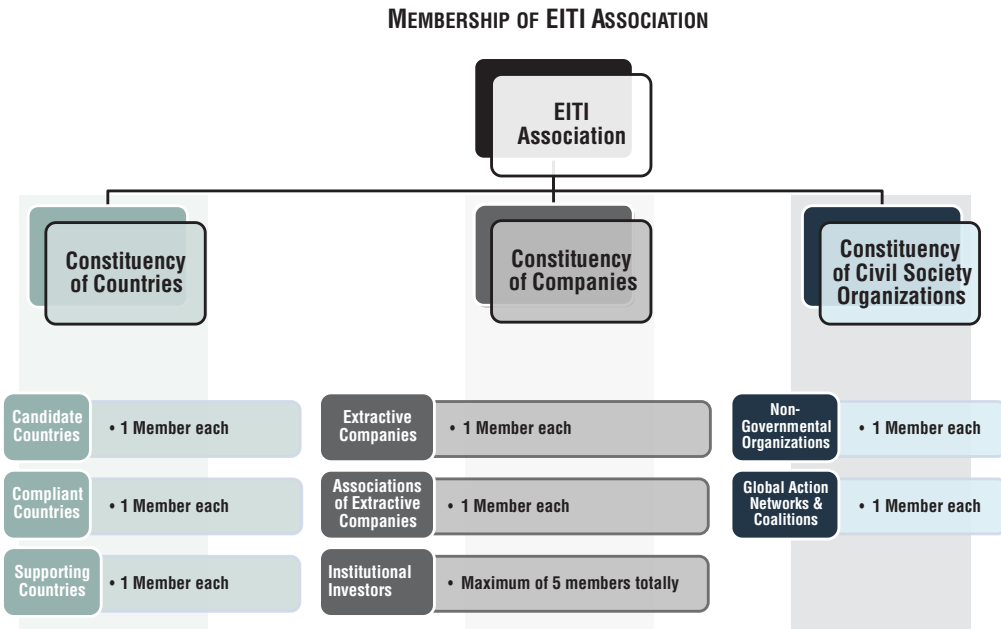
MEMBERSHIP OF EITI ASSOCIATION

EITI Association

Constituency of Countries

Constituency of Companies

Constituency of Civil Society Organizations

Candidate Countries
• 1 Member each

Compliant Countries
• 1 Member each

Supporting Countries
• 1 Member each

Extractive Companies
• 1 Member each

Associations of Extractive Companies
• 1 Member each

Institutional Investors
• Maximum of 5 members totally

Non-Governmental Organizations
• 1 Member each

Global Action Networks & Coalitions
• 1 Member each